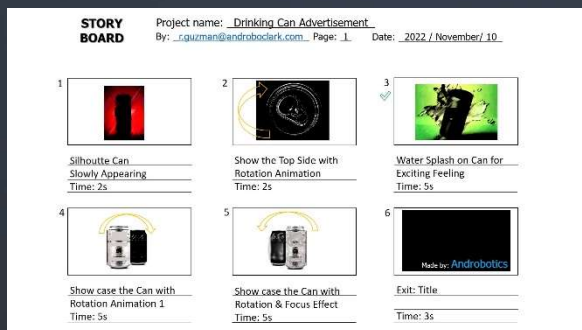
STORY BOARD

Project name: Drinking Can Advertisement
By: r.guzman@androboclark.com Page: 1 Date: 2022 / November/ 10

1
Silhoutte Can Slowly Appearing
Time: 2s

2
Show the Top Side with Rotation Animation
Time: 2s

3
Water Splash on Can for Exciting Feeling
Time: 5s

4
Show case the Can with Rotation Animation 1
Time: 5s

5
Show case the Can with Rotation & Focus Effect
Time: 5s

6
Made by: Androbotics
Exit: Title
Time: 3s